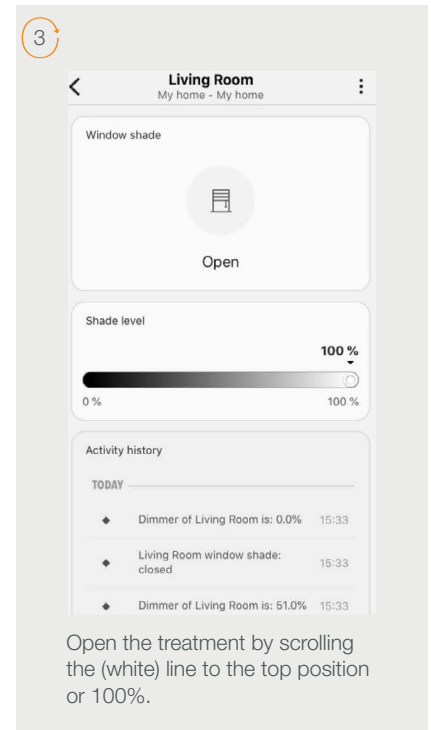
3

Living Room
My home - My home

Window shade

Open

Shade level

100 %

0 %

100 %

Activity history

TODAY

Dimmer of Living Room is: 0.0% 15:33

Living Room window shade: closed 15:33

Dimmer of Living Room is: 51.0% 15:33

Open the treatment by scrolling the (white) line to the top position or 100%.